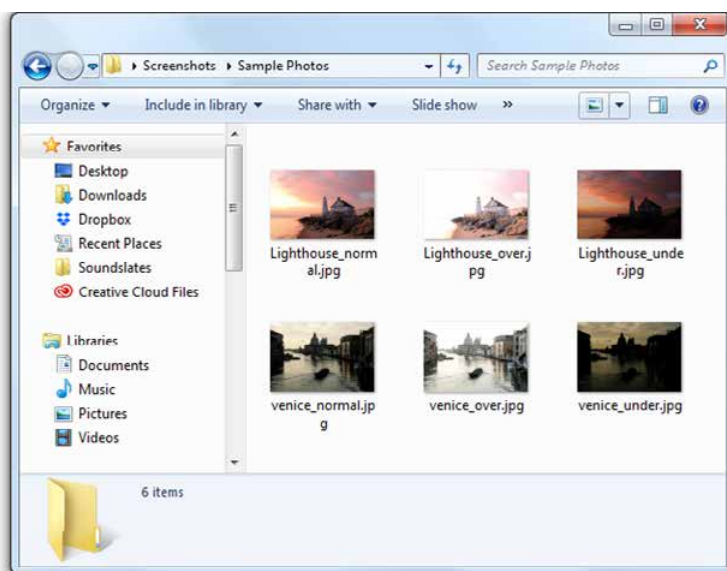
▸ Screenshots ▸ Sample Photos

Search Sample Photos

Organize ▾ Include in library ▾ Share with ▾ Slide show »

Favorites
Desktop
Downloads
Dropbox
Recent Places
Soundslates
Creative Cloud Files

Libraries
Documents
Music
Pictures
Videos

Lighthouse_normal.jpg
Lighthouse_over.jpg
Lighthouse_under.jpg
venice_normal.jpg
venice_over.jpg
venice_under.jpg

6 items